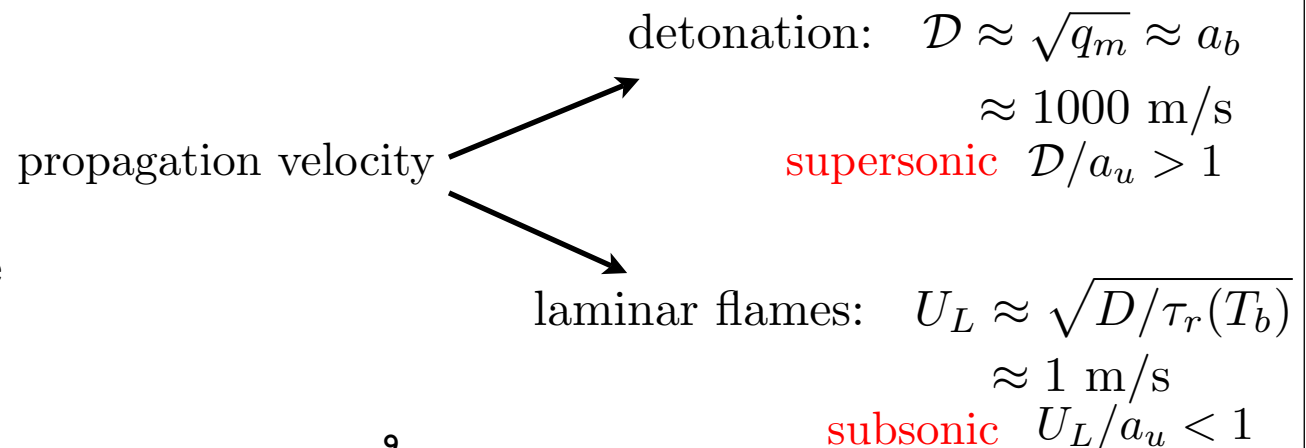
propagation velocity

detonation: $\mathcal{D} \approx \sqrt{q_m} \approx a_b$

$\approx 1000$ m/s

supersonic $\mathcal{D}/a_u > 1$

laminar flames: $U_L \approx \sqrt{D/\tau_r(T_b)}$

$\approx 1$ m/s

subsonic $U_L/a_u < 1$